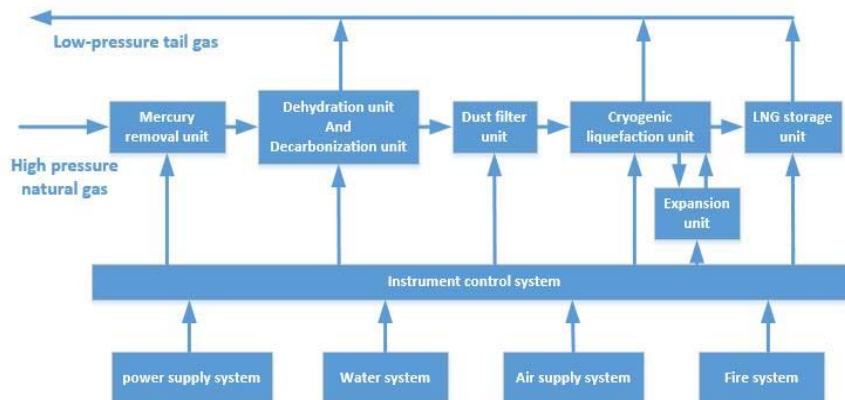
Low-pressure tail gas

High pressure natural gas

Mercury removal unit

Dehydration unit And Decarbonization unit

Dust filter unit

Cryogenic liquefaction unit

LNG storage unit

Expansion unit

Instrument control system

power supply system

Water system

Air supply system

Fire system